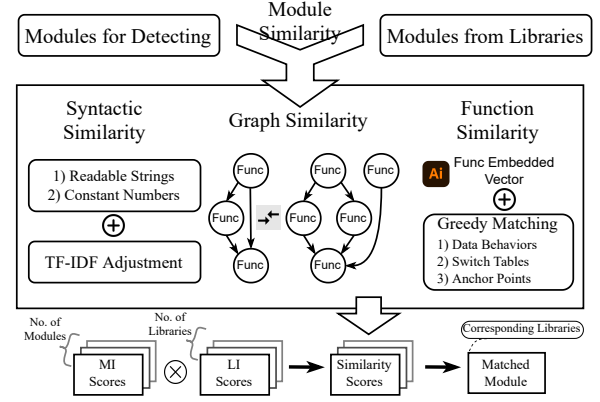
Module Similarity

Modules for Detecting

Modules from Libraries

Syntactic Similarity

Graph Similarity

Function Similarity

1) Readable Strings
2) Constant Numbers

TF-IDF Adjustment

Func

Func

Func

Func

Func

Func

Func

Func

Ai

Func Embedded Vector

Greedy Matching
1) Data Behaviors
2) Switch Tables
3) Anchor Points

No. of Modules

MI Scores

No. of Libraries

LI Scores

Similarity Scores

Corresponding Libraries

Matched Module